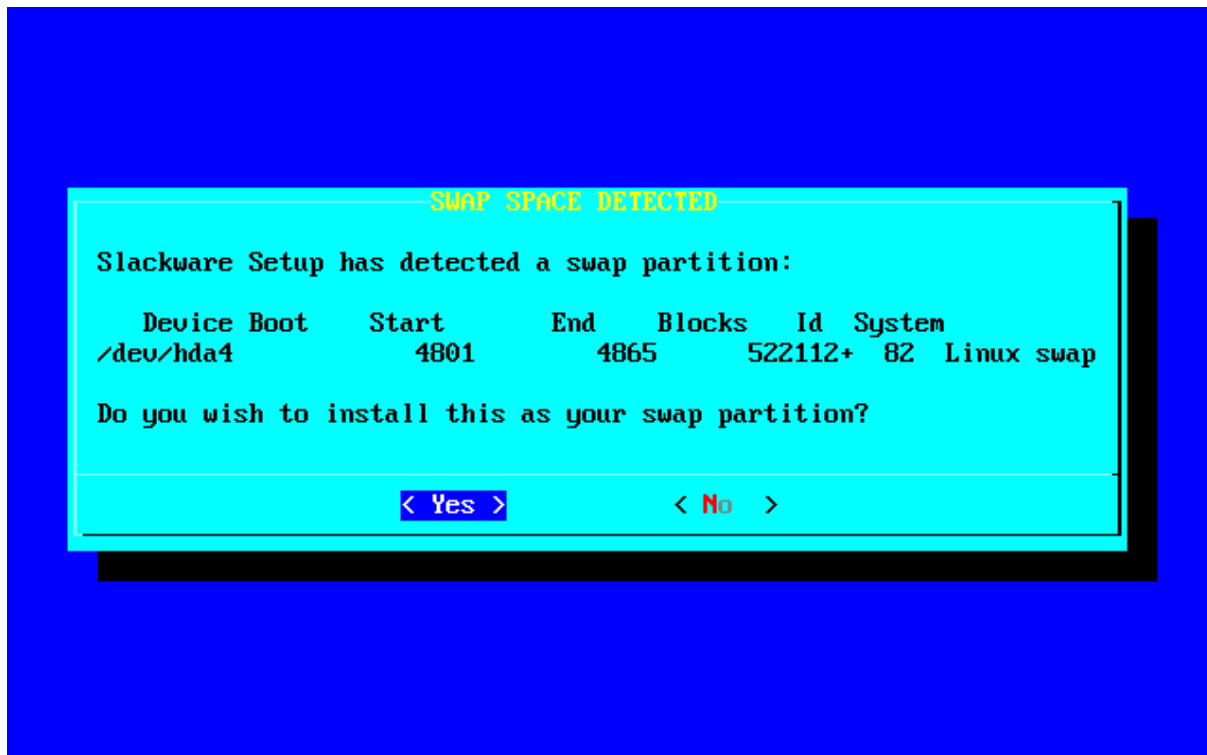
SWAP SPACE DETECTED

Slackware Setup has detected a swap partition:

| Device | Boot | Start | End | Blocks | Id | System |
|---|---|---|---|---|---|---|
| /dev/hda4 | | 4801 | 4865 | 522112+ | 82 | Linux swap |

Do you wish to install this as your swap partition?

< Yes >   < No >